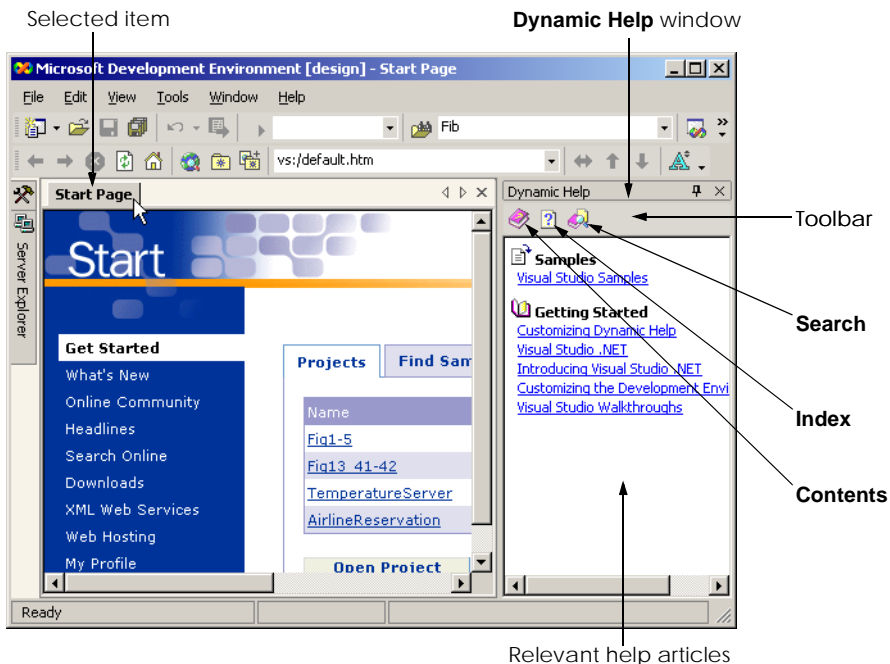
Selected item

**Dynamic Help** window

Microsoft Development Environment [design] - Start Page

File Edit View Tools Window Help

Fib

vs:/default.htm

Start Page

Server Explorer

Start

Get Started
What's New
Online Community
Headlines
Search Online
Downloads
XML Web Services
Web Hosting
My Profile

Projects | Find Sam

| Name |
|---|
| Fig1-5 |
| Fig13_41-42 |
| TemperatureServer |
| AirlineReservation |

Open Project

Dynamic Help

Samples
Visual Studio Samples

Getting Started
Customizing Dynamic Help
Visual Studio .NET
Introducing Visual Studio .NET
Customizing the Development Envi
Visual Studio Walkthroughs

Toolbar

**Search**

**Index**

**Contents**

Ready

Relevant help articles